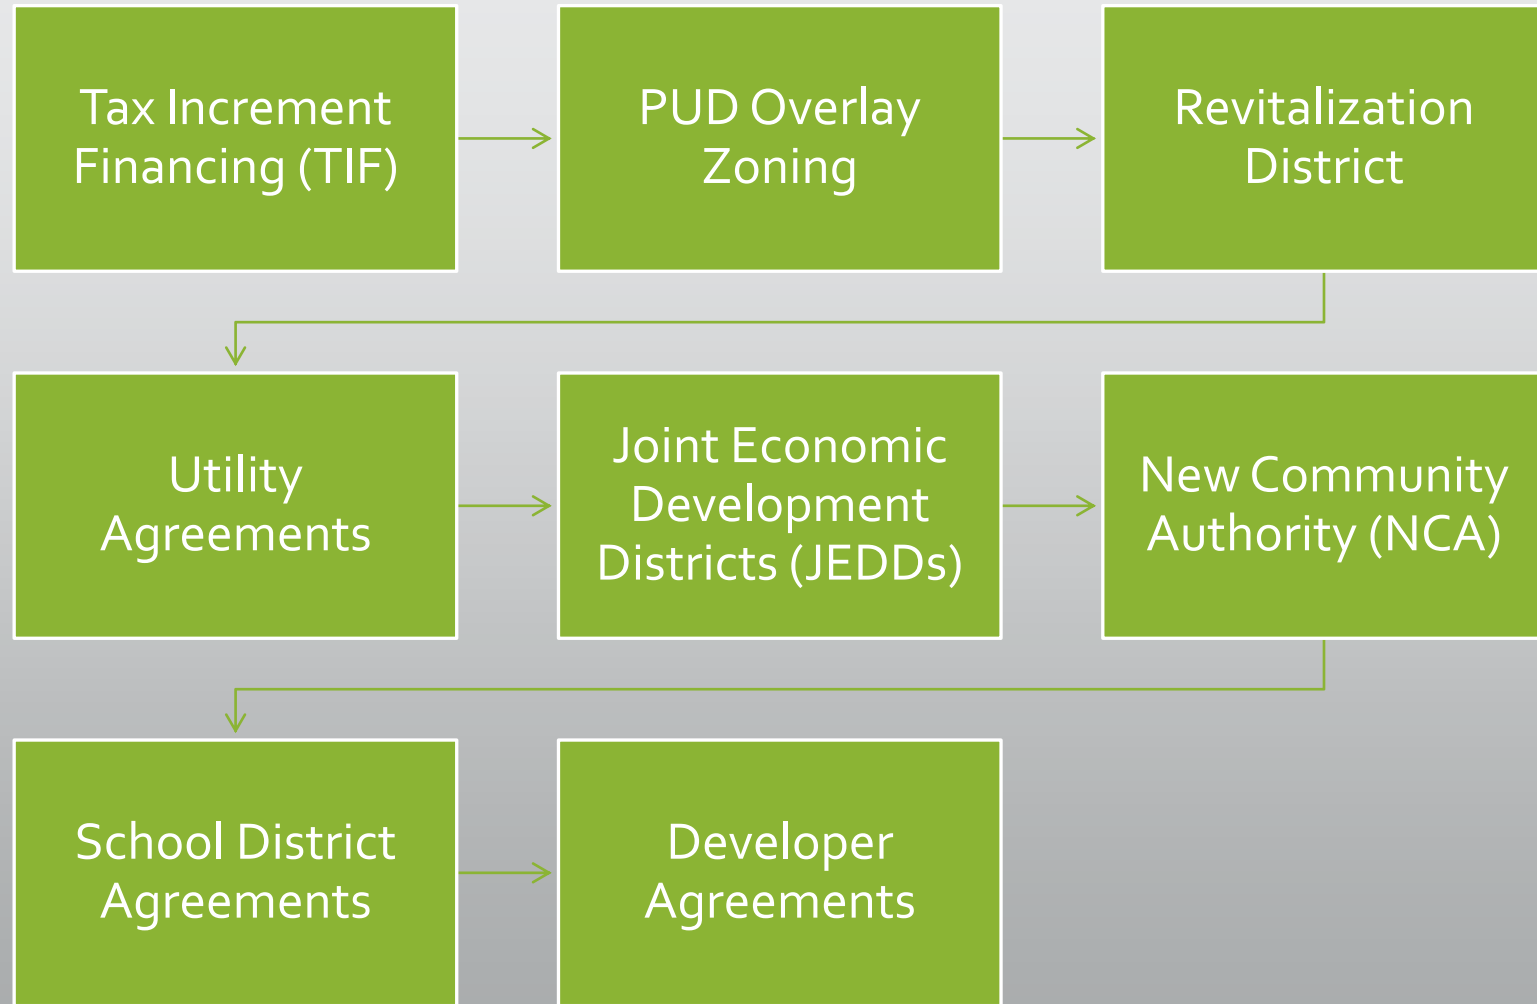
Tax Increment Financing (TIF)

PUD Overlay Zoning

Revitalization District

Utility Agreements

Joint Economic Development Districts (JEDDs)

New Community Authority (NCA)

School District Agreements

Developer Agreements